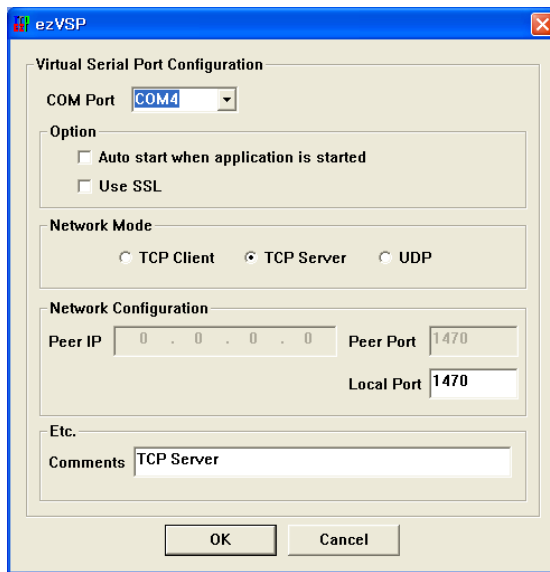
ezVSP

Virtual Serial Port Configuration

COM Port COM4

Option

Auto start when application is started

Use SSL

Network Mode

TCP Client TCP Server UDP

Network Configuration

Peer IP 0 . 0 . 0 . 0 Peer Port 1470

Local Port 1470

Etc.

Comments TCP Server

OK Cancel